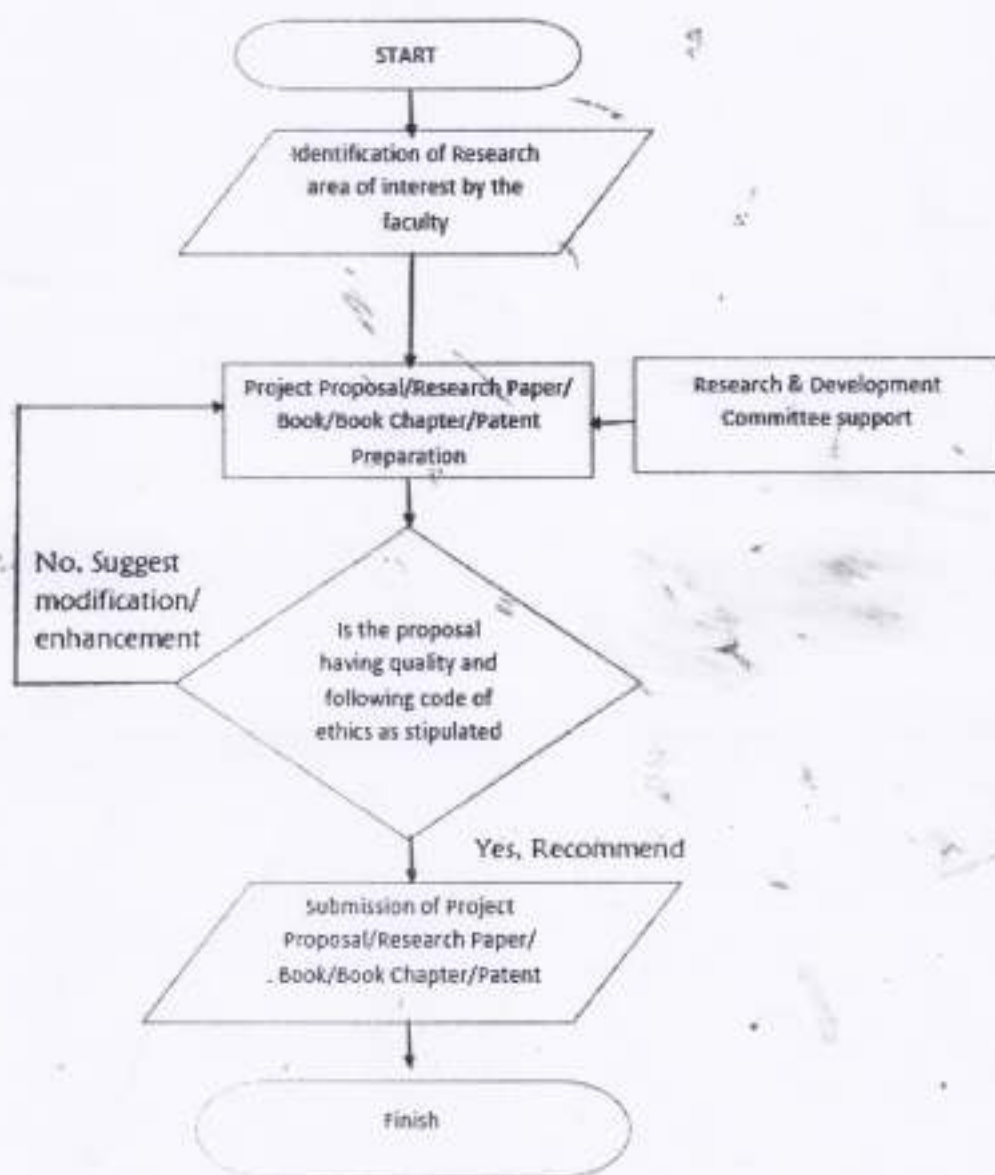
START

Identification of Research area of interest by the faculty

Project Proposal/Research Paper/ Book/Book Chapter/Patent Preparation

Research & Development Committee support

No. Suggest modification/ enhancement

Is the proposal having quality and following code of ethics as stipulated

Yes, Recommend

Submission of Project Proposal/Research Paper/ Book/Book Chapter/Patent

Finish